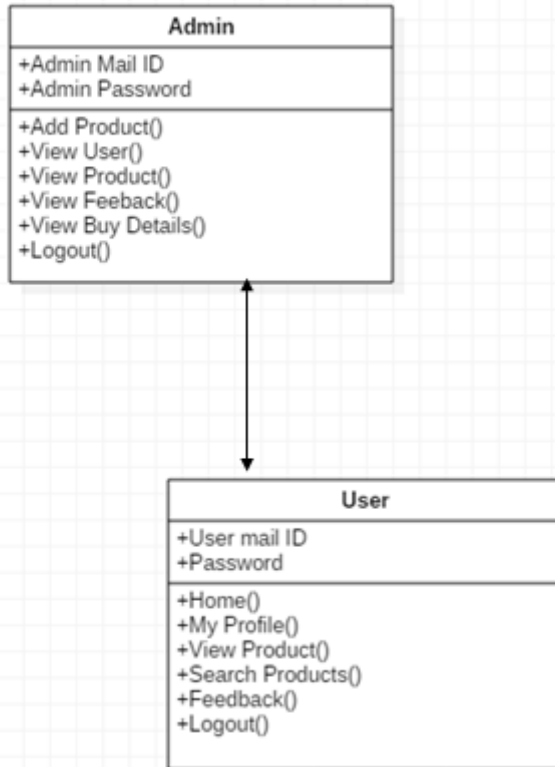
Admin

+Admin Mail ID
+Admin Password

+Add Product()
+View User()
+View Product()
+View Feeback()
+View Buy Details()
+Logout()

User

+User mail ID
+Password

+Home()
+My Profile()
+View Product()
+Search Products()
+Feedback()
+Logout()